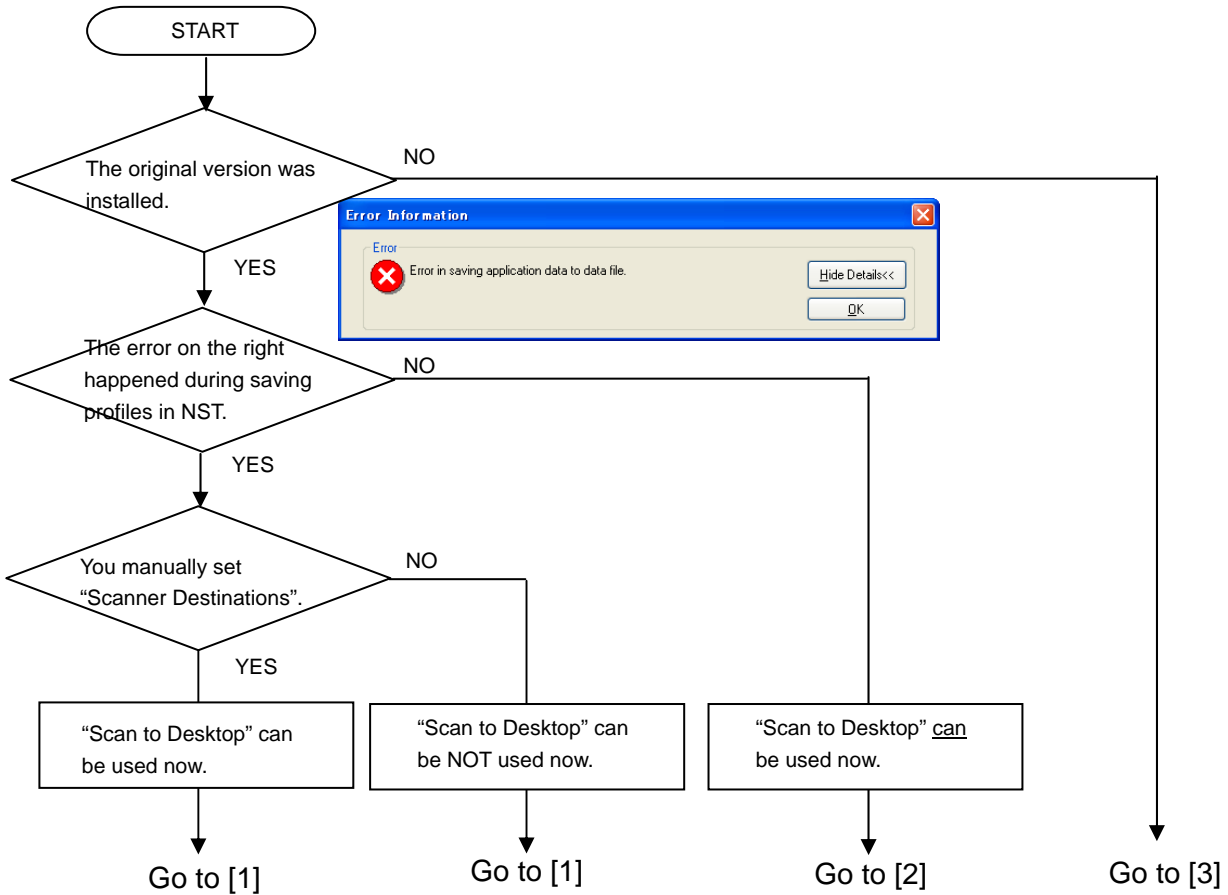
START

The original version was installed.

NO

Error Information

Error

Error in saving application data to data file.

Hide Details<<

OK

YES

The error on the right happened during saving profiles in NST.

NO

YES

You manually set "Scanner Destinations".

NO

YES

"Scan to Desktop" can be used now.

"Scan to Desktop" can be NOT used now.

"Scan to Desktop" can be used now.

Go to [1]

Go to [1]

Go to [2]

Go to [3]